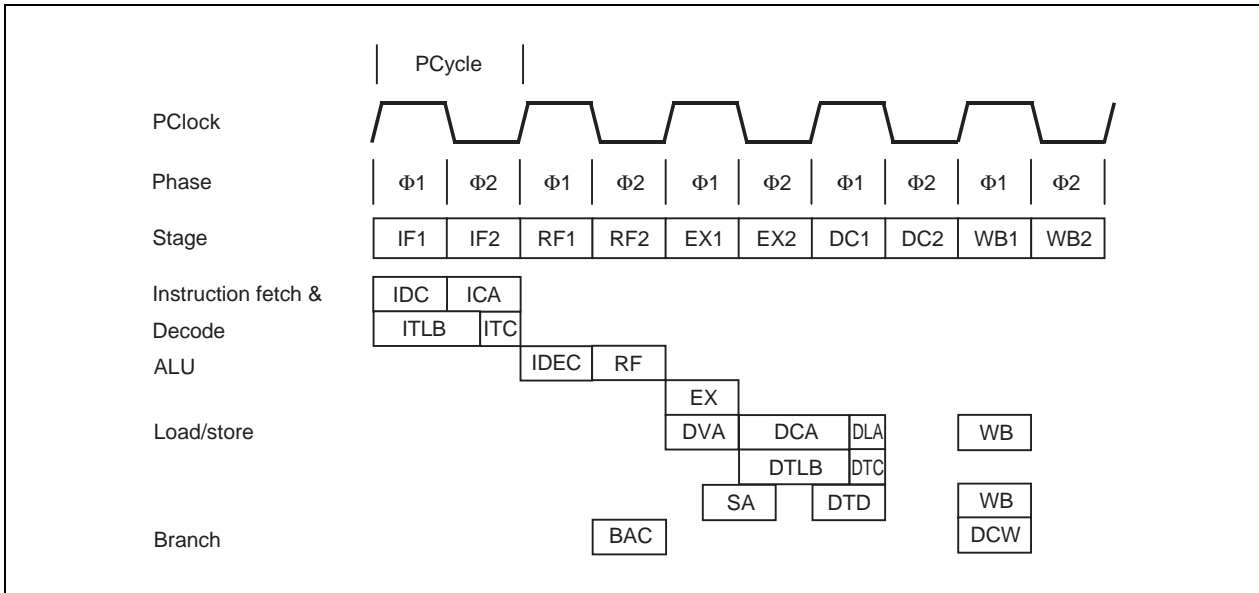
PCycle

PClock

Phase

| Φ1 | Φ2 | Φ1 | Φ2 | Φ1 | Φ2 | Φ1 | Φ2 | Φ1 | Φ2 |
|---|---|---|---|---|---|---|---|---|---|

Stage

| IF1 | IF2 | RF1 | RF2 | EX1 | EX2 | DC1 | DC2 | WB1 | WB2 |
|---|---|---|---|---|---|---|---|---|---|

Instruction fetch & Decode

IDC ICA
ITLB ITC

ALU

IDEC RF
EX

Load/store

DVA DCA DLA WB
DTLB DTC
SA DTD WB

Branch

BAC DCW